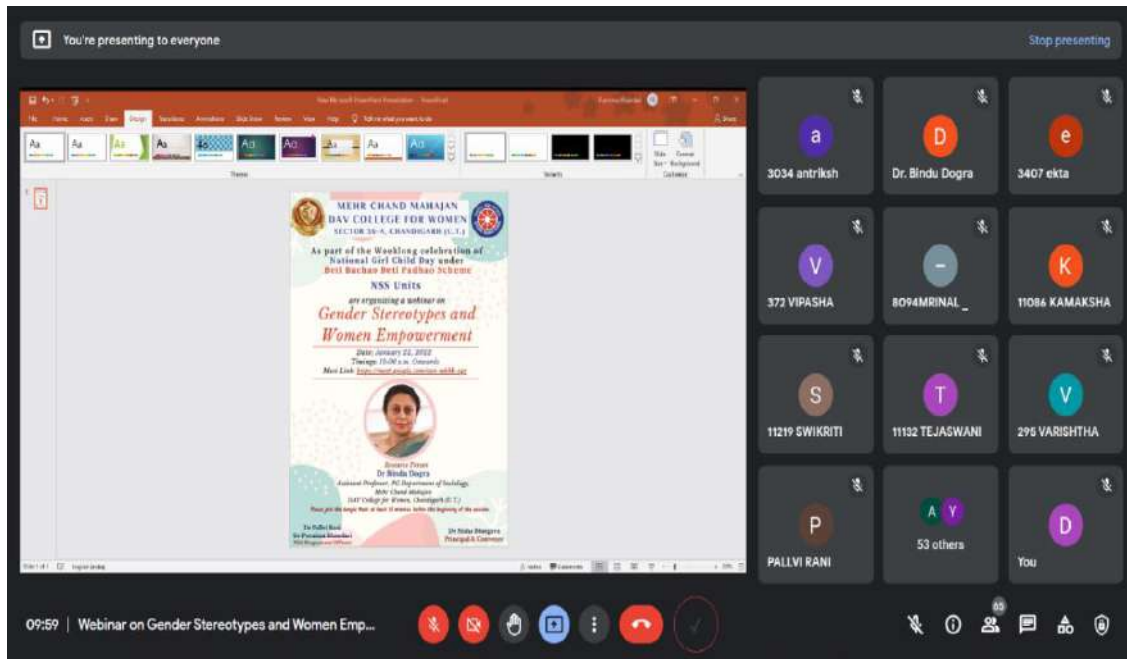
You're presenting to everyone

Stop presenting

MEHR CHAND MAHAJAN DAV COLLEGE FOR WOMEN
SECTOR 36-A, CHANDIGARH (U.T.)

As part of the Weeklong celebration of National Girl Child Day under Beti Bachao Beti Padhao Scheme

NSS Units

are organizing a webinar on

Gender Stereotypes and Women Empowerment

Date: January 22, 2022
Timings: 10:00 a.m. Onwards
Meet Link: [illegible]

Resource Person
Dr Bindu Dogra
Assistant Professor, PG Department of Sociology
Mehr Chand Mahajan
DAV College for Women, Chandigarh (U.T.)

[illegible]

Dr Pallavi Rani
Dr Poonam Bhardwaj
NSS Programme Officers

Dr Nisha Bhargava
Principal & Convener

a
3034 antriksh

D
Dr. Bindu Dogra

e
3407 ekta

V
372 VIPASHA

-
8094MRINAL _

K
11086 KAMAKSHA

S
11219 SWIKRITI

T
11132 TEJASWANI

V
295 VARISHTHA

P
PALLVI RANI

A Y
53 others

D
You

09:59 | Webinar on Gender Stereotypes and Women Emp...

63